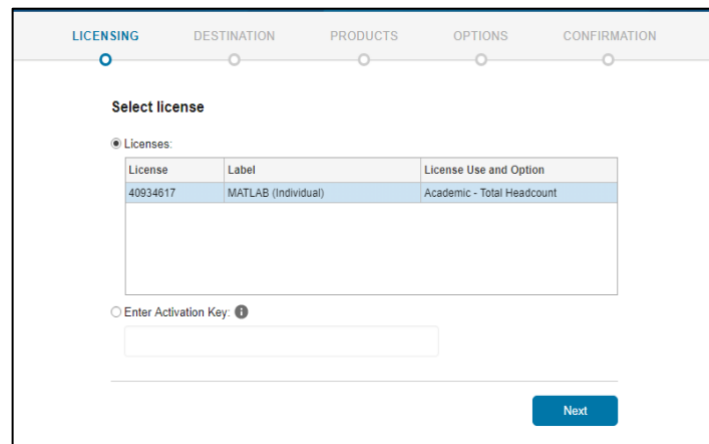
LICENSING DESTINATION PRODUCTS OPTIONS CONFIRMATION

Select license

Licenses:

| License | Label | License Use and Option |
|---|---|---|
| 40934617 | MATLAB (Individual) | Academic - Total Headcount |

Enter Activation Key:

Next